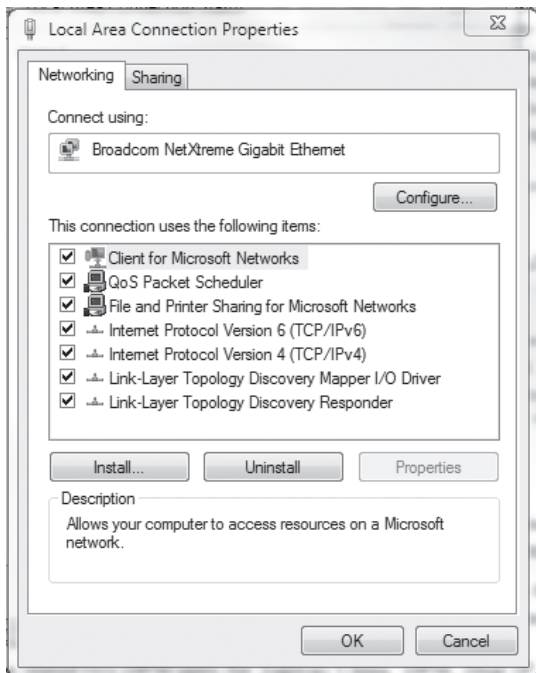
Local Area Connection Properties

Networking Sharing

Connect using:

Broadcom NetXtreme Gigabit Ethernet

Configure...

This connection uses the following items:

Client for Microsoft Networks
QoS Packet Scheduler
File and Printer Sharing for Microsoft Networks
Internet Protocol Version 6 (TCP/IPv6)
Internet Protocol Version 4 (TCP/IPv4)
Link-Layer Topology Discovery Mapper I/O Driver
Link-Layer Topology Discovery Responder

Install... Uninstall Properties

Description

Allows your computer to access resources on a Microsoft network.

OK Cancel